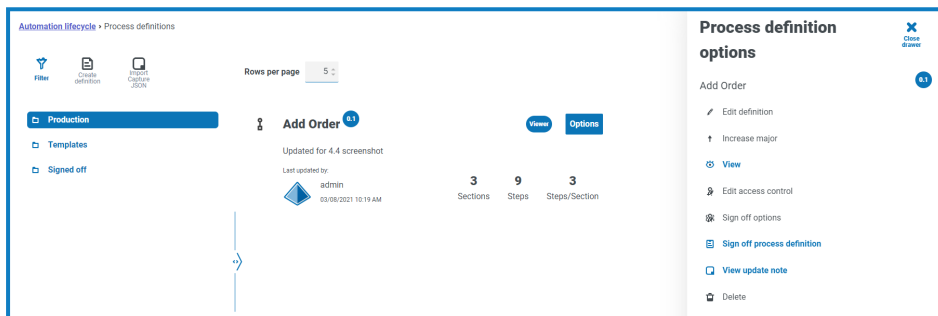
Automation lifecycle › Process definitions

Filter
Create definition
Import Capture JSON

Rows per page 5

Production
Templates
Signed off

Add Order 0.1
Viewer
Options
Updated for 4.4 screenshot
Last updated by:
admin
03/08/2021 10:19 AM

3
Sections
9
Steps
3
Steps/Section

Process definition options
Close drawer
Add Order
0.1
Edit definition
Increase major
View
Edit access control
Sign off options
Sign off process definition
View update note
Delete